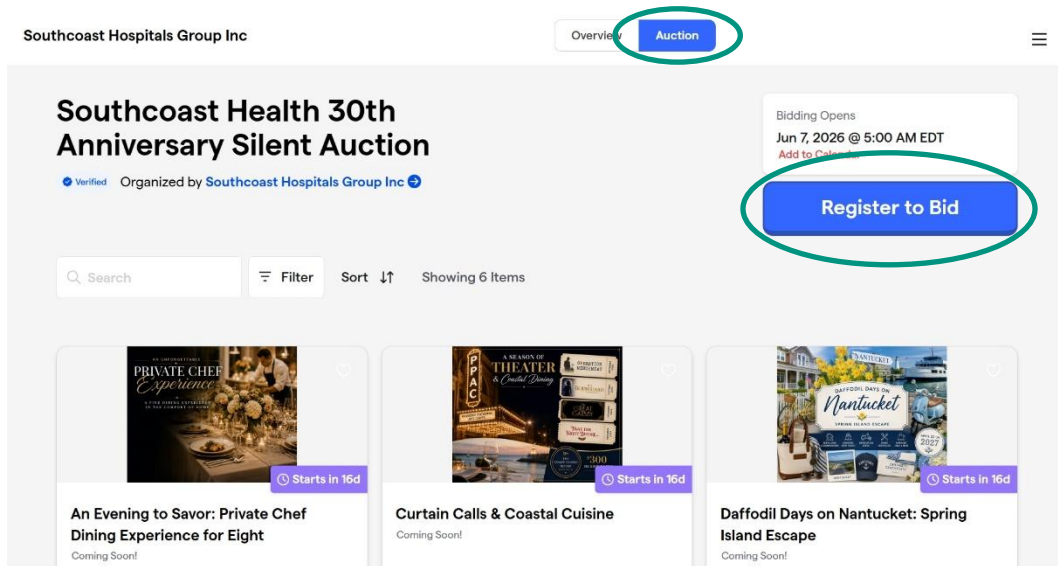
Southcoast Hospitals Group Inc

Overview Auction

Southcoast Health 30th Anniversary Silent Auction

Verified Organized by Southcoast Hospitals Group Inc

Bidding Opens
Jun 7, 2026 @ 5:00 AM EDT
Add to Calendar

Register to Bid

Search

Filter

Sort

Showing 6 Items

AN UNFORGETTABLE
PRIVATE CHEF
Experience
A FINE DINING EXPERIENCE IN THE COMFORT OF HOME

Starts in 16d

An Evening to Savor: Private Chef Dining Experience for Eight

Coming Soon!

PPAC
A SEASON OF
THEATER
& Coastal Dining
$300

Starts in 16d

Curtain Calls & Coastal Cuisine

Coming Soon!

NANTUCKET
DAFFODIL DAYS ON
Nantucket
SPRING ISLAND ESCAPE
2027

Starts in 16d

Daffodil Days on Nantucket: Spring Island Escape

Coming Soon!